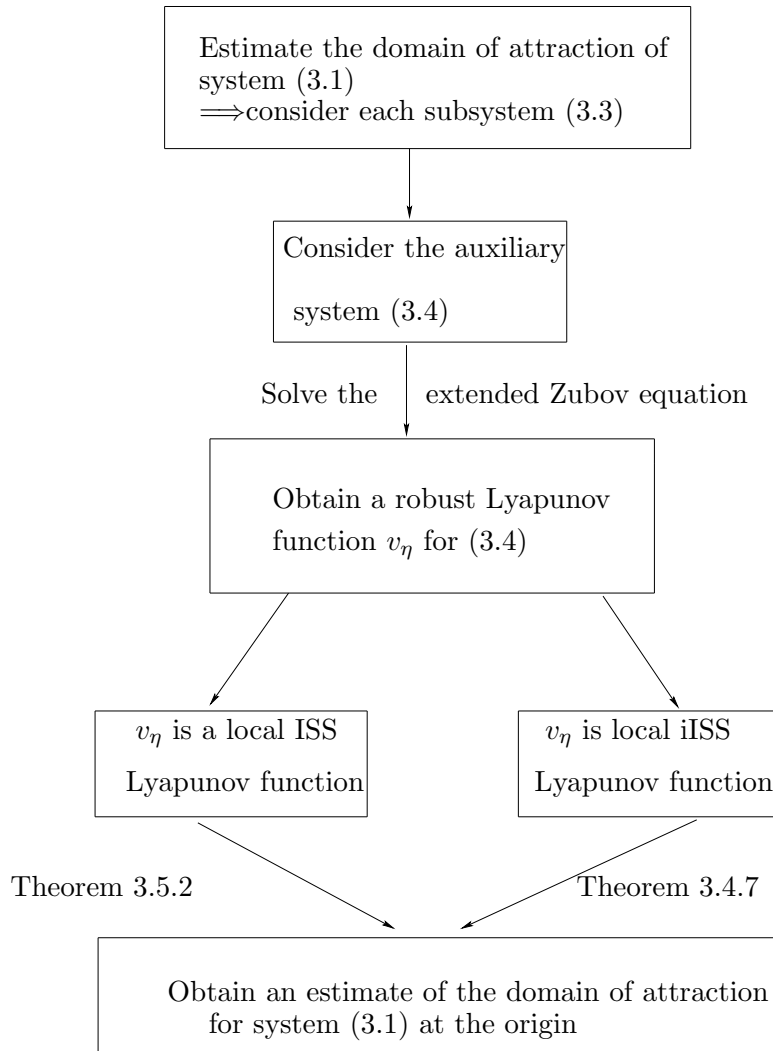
Estimate the domain of attraction of system (3.1)
$\Longrightarrow$consider each subsystem (3.3)

Consider the auxiliary system (3.4)

Solve the extended Zubov equation

Obtain a robust Lyapunov function $v_\eta$ for (3.4)

$v_\eta$ is a local ISS Lyapunov function

$v_\eta$ is local iISS Lyapunov function

Theorem 3.5.2

Theorem 3.4.7

Obtain an estimate of the domain of attraction for system (3.1) at the origin